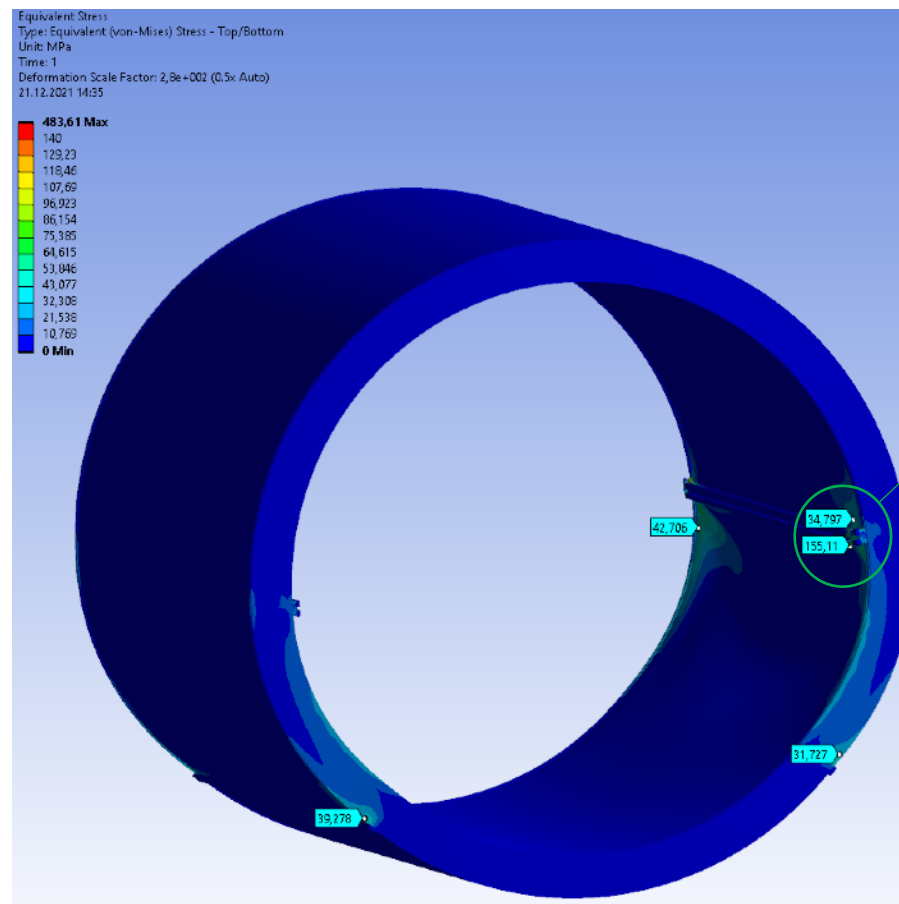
Equivalent Stress
Type: Equivalent (von-Mises) Stress - Top/Bottom
Unit: MPa
Time: 1
Deformation Scale Factor: 2,8e+002 (0.5x Auto)
21.12.2021 14:35

483,61 Max
140
129,23
118,46
107,69
96,923
86,154
75,385
64,615
53,846
43,077
32,308
21,538
10,769
0 Min

42,706
34,797
155,11
31,727
39,278